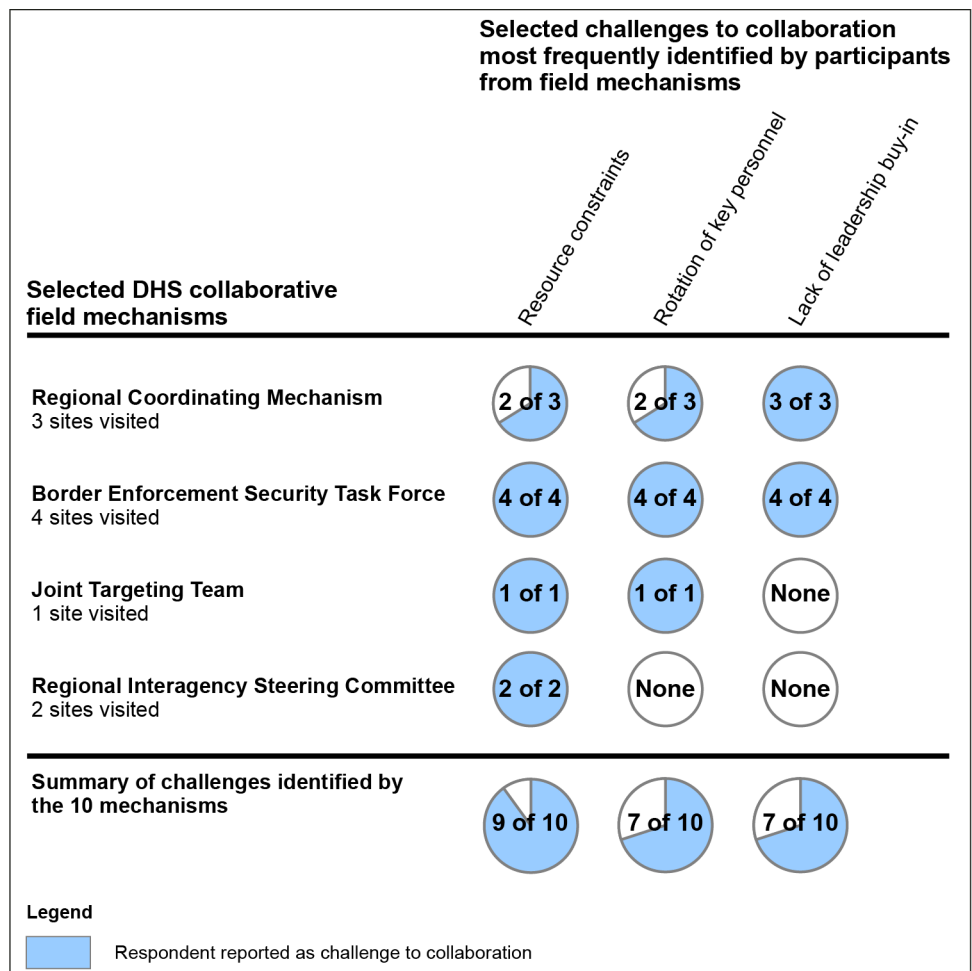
Selected challenges to collaboration most frequently identified by participants from field mechanisms

Selected DHS collaborative field mechanisms

| Selected DHS collaborative field mechanisms | Resource constraints | Rotation of key personnel | Lack of leadership buy-in |
|---|---|---|---|
| Regional Coordinating Mechanism 3 sites visited | 2 of 3 | 2 of 3 | 3 of 3 |
| Border Enforcement Security Task Force 4 sites visited | 4 of 4 | 4 of 4 | 4 of 4 |
| Joint Targeting Team 1 site visited | 1 of 1 | 1 of 1 | None |
| Regional Interagency Steering Committee 2 sites visited | 2 of 2 | None | None |
| Summary of challenges identified by the 10 mechanisms | 9 of 10 | 7 of 10 | 7 of 10 |

Legend

Respondent reported as challenge to collaboration